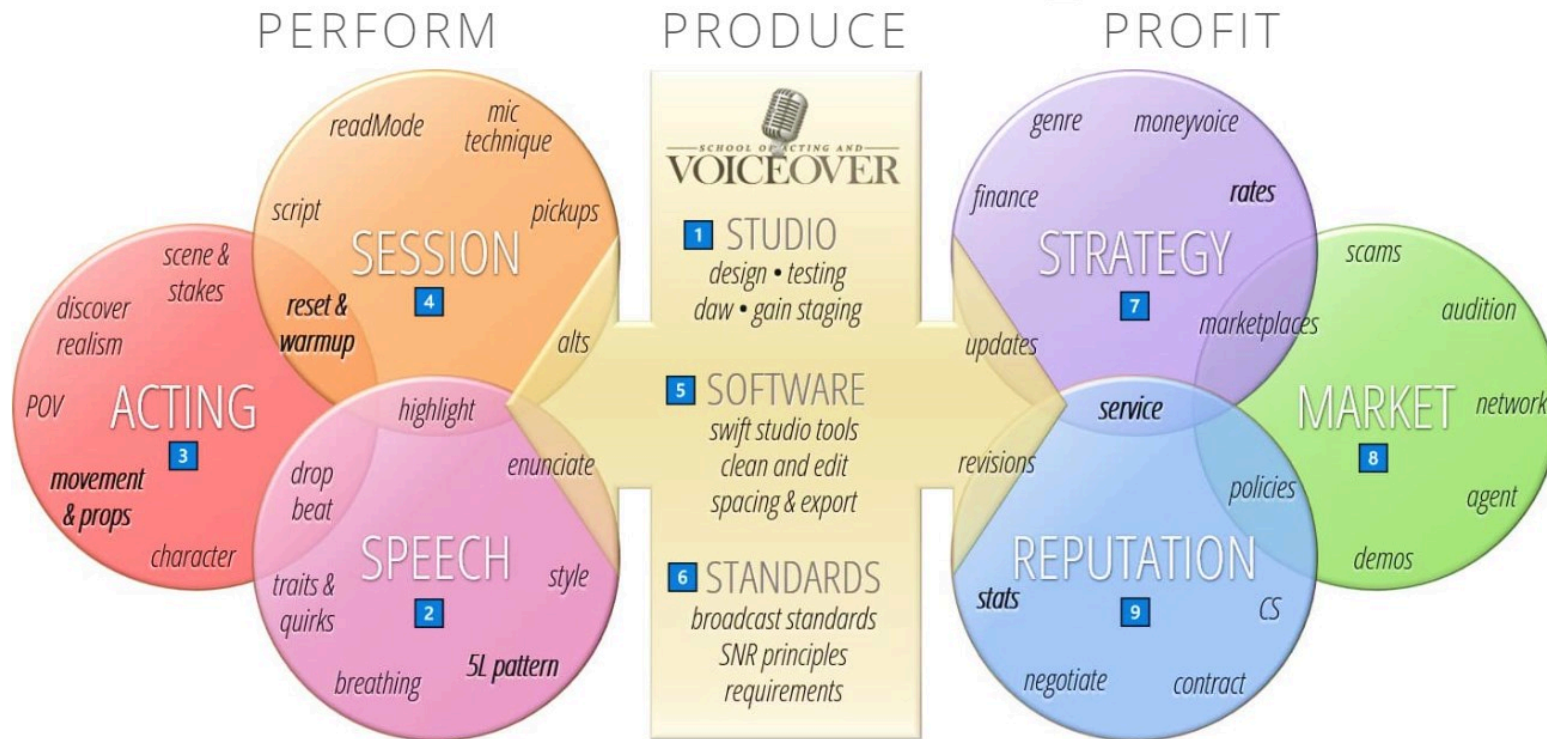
PERFORM

readMode

mic technique

script

pickups

SESSION

4

scene & stakes

reset & warmup

discover realism

alts

POV

ACTING

3

movement & props

character

highlight

drop beat

enunciate

SPEECH

2

style

traits & quirks

breathing

5L pattern

PRODUCE

SCHOOL OF ACTING AND VOICEOVER

1 STUDIO
design • testing
daw • gain staging

5 SOFTWARE
swift studio tools
clean and edit
spacing & export

6 STANDARDS
broadcast standards
SNR principles
requirements

PROFIT

genre

moneyvoice

finance

rates

STRATEGY

7

scams

audition

marketplaces

updates

service

MARKET

network

8

revisions

policies

agent

REPUTATION

demos

stats

9

CS

negotiate

contract